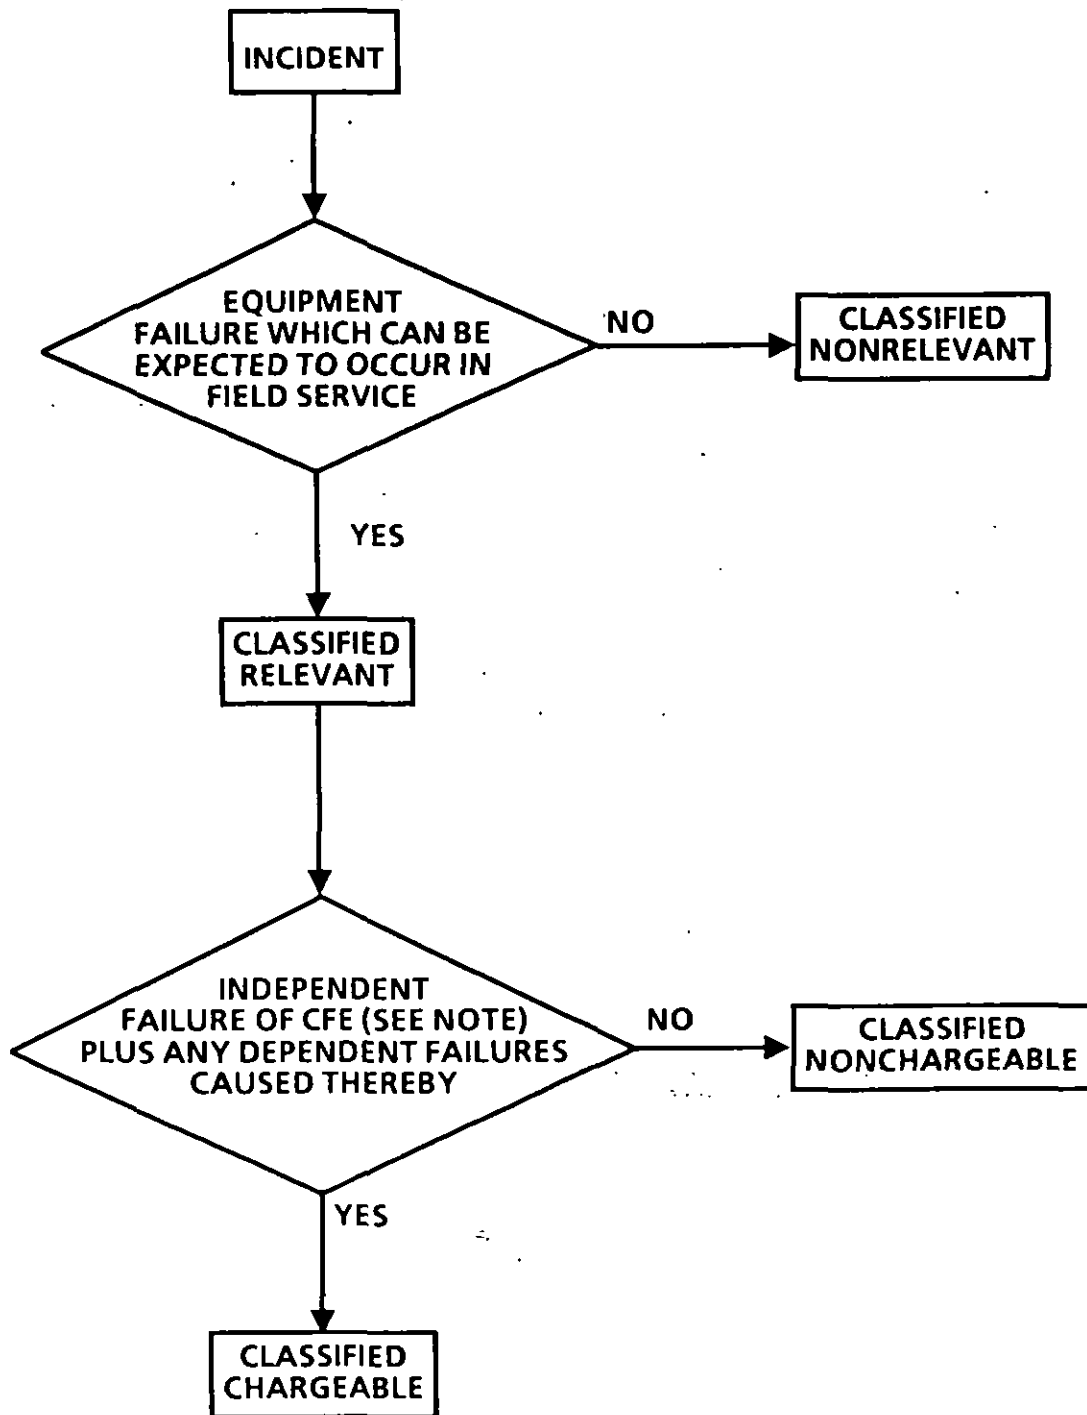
INCIDENT

EQUIPMENT FAILURE WHICH CAN BE EXPECTED TO OCCUR IN FIELD SERVICE

NO

CLASSIFIED NONRELEVANT

YES

CLASSIFIED RELEVANT

INDEPENDENT FAILURE OF CFE (SEE NOTE) PLUS ANY DEPENDENT FAILURES CAUSED THEREBY

NO

CLASSIFIED NONCHARGEABLE

YES

CLASSIFIED CHARGEABLE